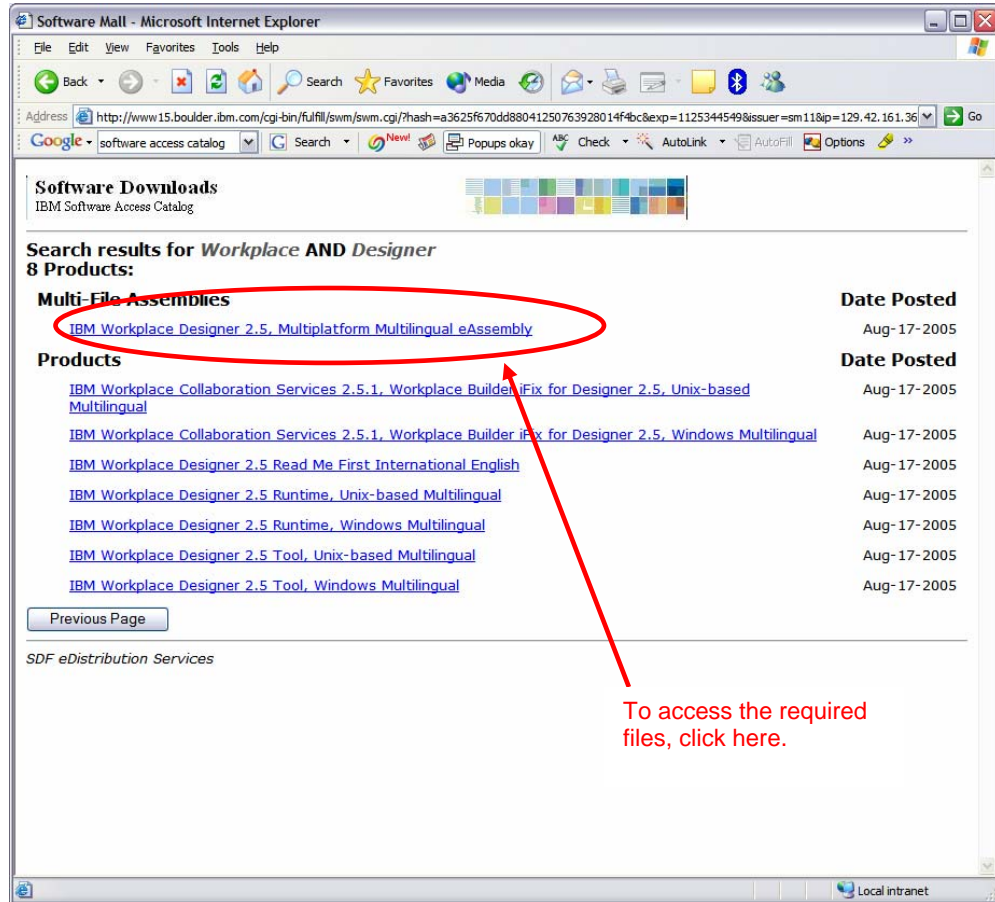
Software Mall - Microsoft Internet Explorer

File Edit View Favorites Tools Help

Back Search Favorites Media

Address http://www15.boulder.ibm.com/cgi-bin/fulfill/swm/swm.cgi?hash=a3625f670dd88041250763928014f4bc&exp=1125344549&issuer=sm11&ip=129.42.161.36 Go

Google software access catalog Search New! Popups okay Check AutoLink AutoFill Options »

Software Downloads
IBM Software Access Catalog

Search results for Workplace AND Designer
8 Products:

| Multi-File Assemblies | Date Posted |
|---|---|
| IBM Workplace Designer 2.5, Multiplatform Multilingual eAssembly | Aug-17-2005 |

| Products | Date Posted |
|---|---|
| IBM Workplace Collaboration Services 2.5.1, Workplace Builder iFix for Designer 2.5, Unix-based Multilingual | Aug-17-2005 |
| IBM Workplace Collaboration Services 2.5.1, Workplace Builder iFix for Designer 2.5, Windows Multilingual | Aug-17-2005 |
| IBM Workplace Designer 2.5 Read Me First International English | Aug-17-2005 |
| IBM Workplace Designer 2.5 Runtime, Unix-based Multilingual | Aug-17-2005 |
| IBM Workplace Designer 2.5 Runtime, Windows Multilingual | Aug-17-2005 |
| IBM Workplace Designer 2.5 Tool, Unix-based Multilingual | Aug-17-2005 |
| IBM Workplace Designer 2.5 Tool, Windows Multilingual | Aug-17-2005 |

Previous Page

SDF eDistribution Services

To access the required files, click here.

Local intranet